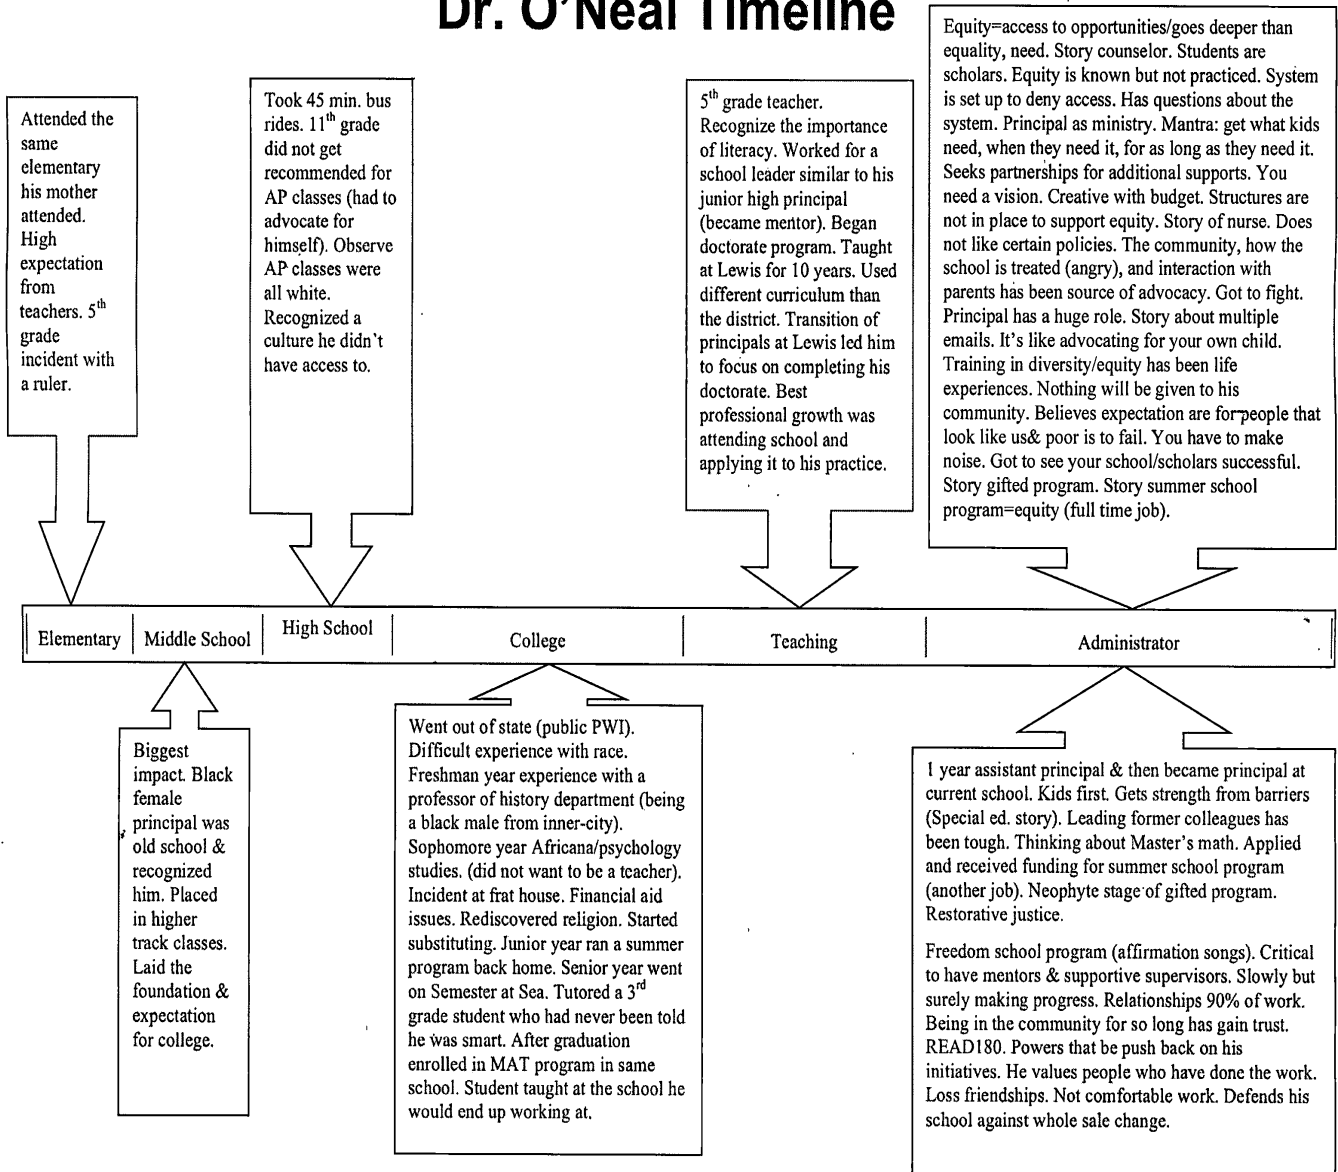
Dr. O'Neal Timeline

Attended the same elementary his mother attended. High expectation from teachers. $5^{th}$ grade incident with a ruler.

Took 45 min. bus rides. $11^{th}$ grade did not get recommended for AP classes (had to advocate for himself). Observe AP classes were all white. Recognized a culture he didn't have access to.

$5^{th}$ grade teacher. Recognize the importance of literacy. Worked for a school leader similar to his junior high principal (became mentor). Began doctorate program. Taught at Lewis for 10 years. Used different curriculum than the district. Transition of principals at Lewis led him to focus on completing his doctorate. Best professional growth was attending school and applying it to his practice.

Equity=access to opportunities/goes deeper than equality, need. Story counselor. Students are scholars. Equity is known but not practiced. System is set up to deny access. Has questions about the system. Principal as ministry. Mantra: get what kids need, when they need it, for as long as they need it. Seeks partnerships for additional supports. You need a vision. Creative with budget. Structures are not in place to support equity. Story of nurse. Does not like certain policies. The community, how the school is treated (angry), and interaction with parents has been source of advocacy. Got to fight. Principal has a huge role. Story about multiple emails. It's like advocating for your own child. Training in diversity/equity has been life experiences. Nothing will be given to his community. Believes expectation are for people that look like us& poor is to fail. You have to make noise. Got to see your school/scholars successful. Story gifted program. Story summer school program=equity (full time job).

| Elementary | Middle School | High School | College | Teaching | Administrator |
|---|---|---|---|---|---|

Biggest impact. Black female principal was old school & recognized him. Placed in higher track classes. Laid the foundation & expectation for college.

Went out of state (public PWI). Difficult experience with race. Freshman year experience with a professor of history department (being a black male from inner-city). Sophomore year Africana/psychology studies. (did not want to be a tcacher). Incident at frat house. Financial aid issues. Rediscovered religion. Started substituting. Junior year ran a summer program back home. Senior year went on Semester at Sea. Tutored a $3^{rd}$ grade student who had never been told he was smart. After graduation enrolled in MAT program in same school. Student taught at the school he would end up working at.

1 year assistant principal & then became principal at current school. Kids first. Gets strength from barriers (Special ed. story). Leading former colleagues has been tough. Thinking about Master's math. Applied and received funding for summer school program (another job). Neophyte stage of gifted program. Restorative justice.

Freedom school program (affirmation songs). Critical to have mentors & supportive supervisors. Slowly but surely making progress. Relationships 90% of work. Being in the community for so long has gain trust. READ180. Powers that be push back on his initiatives. He values people who have done the work. Loss friendships. Not comfortable work. Defends his school against whole sale change.